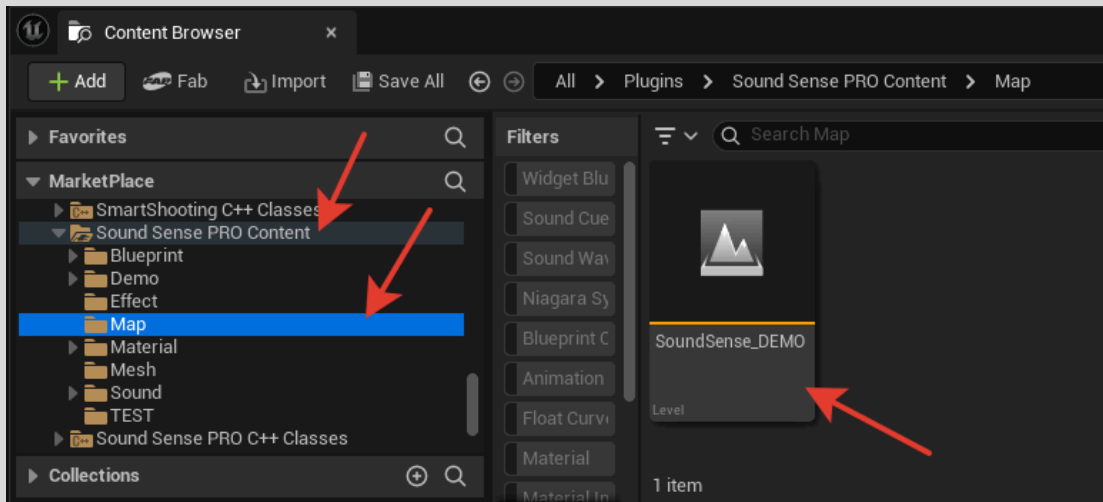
Content Browser ×

Add Fab Import Save All All > Plugins > Sound Sense PRO Content > Map

Favorites

MarketPlace

SmartShooting C++ Classes
Sound Sense PRO Content
Blueprint
Demo
Effect
Map
Material
Mesh
Sound
TEST
Sound Sense PRO C++ Classes

Collections

Filters

Widget Blu
Sound Cue
Sound Wav
Niagara Sy
Blueprint C
Animation
Float Curv
Material
Material In

Search Map

SoundSense_DEMO
Level

1 item